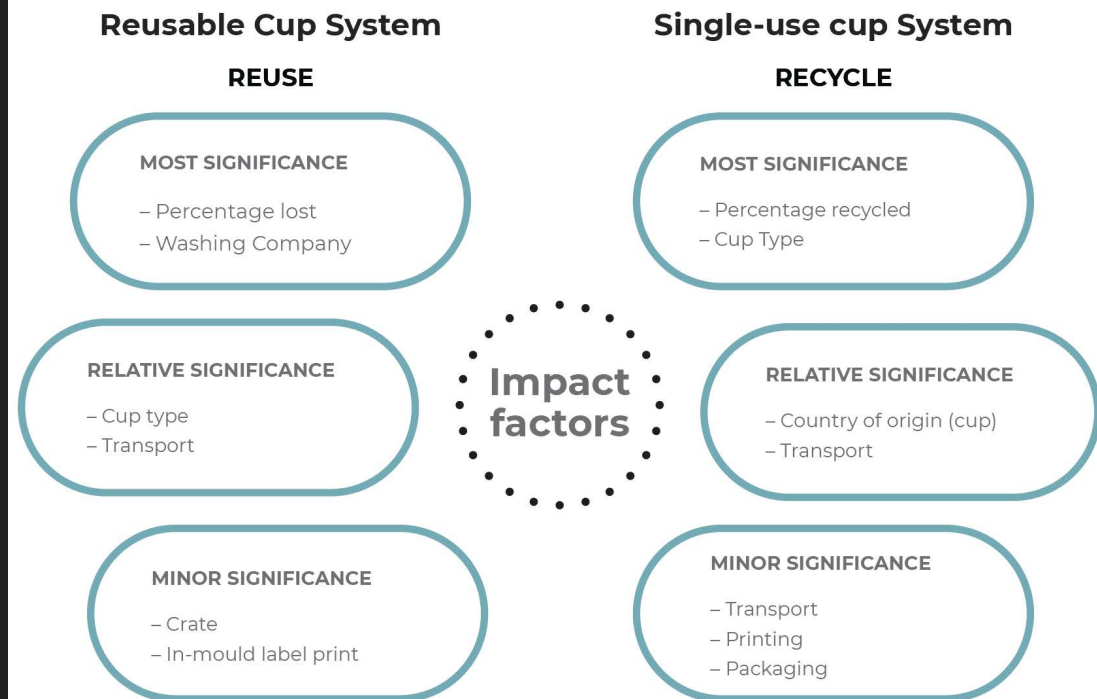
Reusable Cup System

REUSE

MOST SIGNIFICANCE

– Percentage lost
– Washing Company

RELATIVE SIGNIFICANCE

– Cup type
– Transport

MINOR SIGNIFICANCE

– Crate
– In-mould label print

Impact factors

Single-use cup System

RECYCLE

MOST SIGNIFICANCE

– Percentage recycled
– Cup Type

RELATIVE SIGNIFICANCE

– Country of origin (cup)
– Transport

MINOR SIGNIFICANCE

– Transport
– Printing
– Packaging